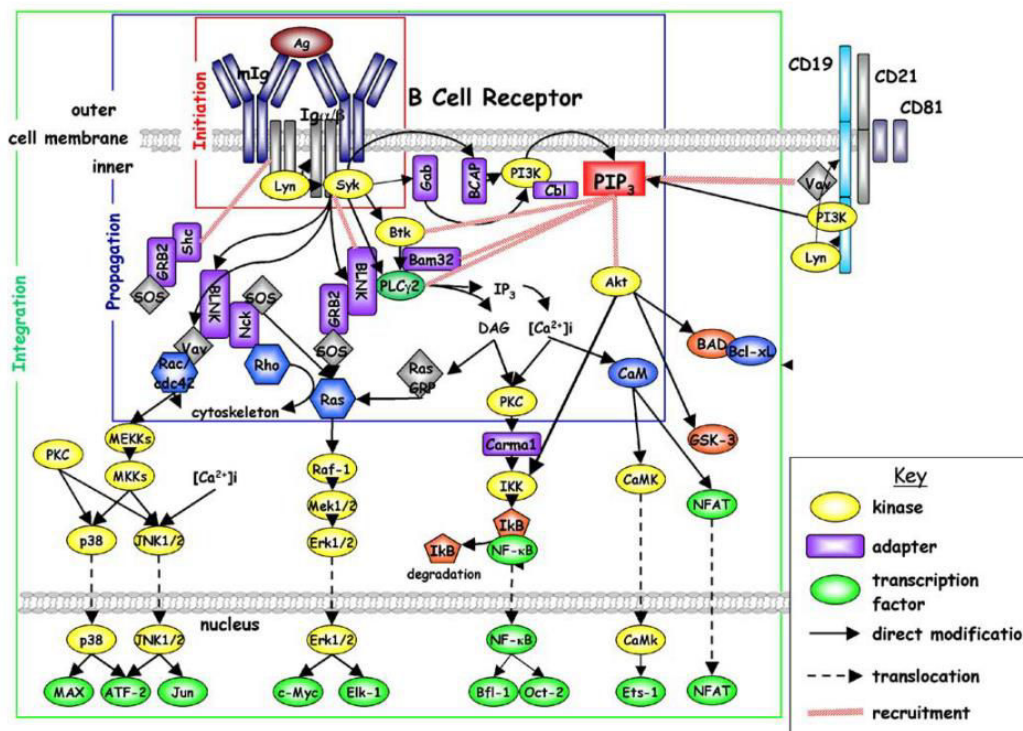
Ag
mIg
Initiation
B Cell Receptor
CD19
CD21
CD81
outer
cell membrane
inner
Ig$\alpha/\beta$
Lyn
Syk
Gab
BCAP
PI3K
Cbl
PIP$_3$
Vav
PI3K
Lyn
Integration
Propagation
GRB2
Shc
SOS
BLNK
Btk
Bam32
BLNK
PLC$\gamma$2
IP$_3$
Akt
SOS
Nck
GRB2
SOS
Vav
Rac/cdc42
Rho
DAG
[Ca$^{2+}$]i
BAD
Bcl-xL
Ras GRP
CaM
Ras
cytoskeleton
PKC
PKC
MEKKs
MKKs
[Ca$^{2+}$]i
Raf-1
Carma1
GSK-3
Mek1/2
IKK
CaMK
NFAT
p38
JNK1/2
Erk1/2
IkB
IkB
NF-$\kappa$B
degradation
nucleus
p38
JNK1/2
Erk1/2
NF-$\kappa$B
CaMk
MAX
ATF-2
Jun
c-Myc
Elk-1
Bfl-1
Oct-2
Ets-1
NFAT
Key
kinase
adapter
transcription factor
direct modificatio
translocation
recruitment